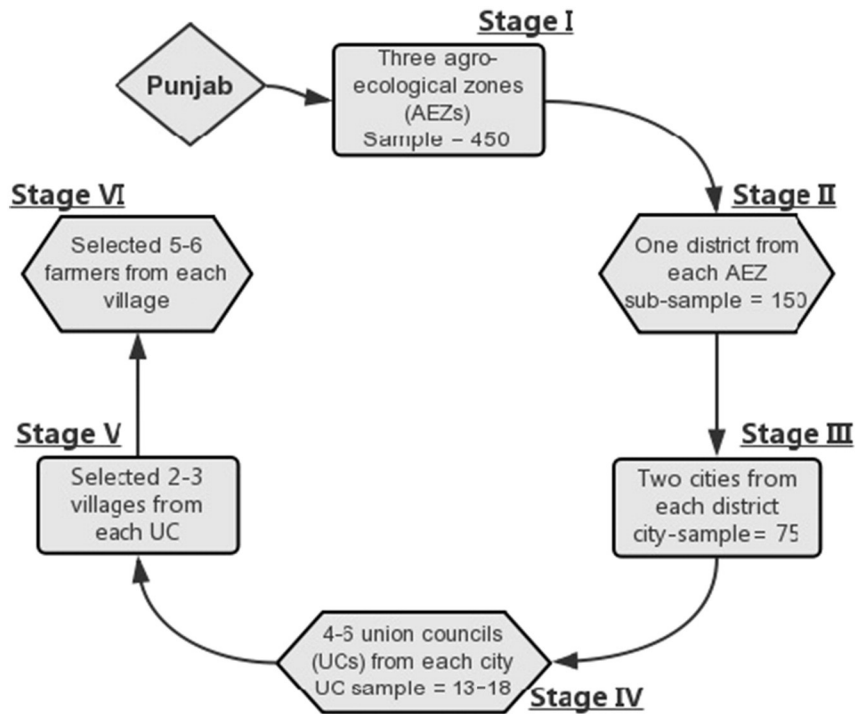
Punjab

Stage I

Three agro-ecological zones (AEZs) Sample = 450

Stage II

One district from each AEZ sub-sample = 150

Stage III

Two cities from each district city-sample= 75

Stage IV

4-6 union councils (UCs) from each city UC sample = 13-18

Stage V

Selected 2-3 villages from each UC

Stage VI

Selected 5-6 farmers from each village